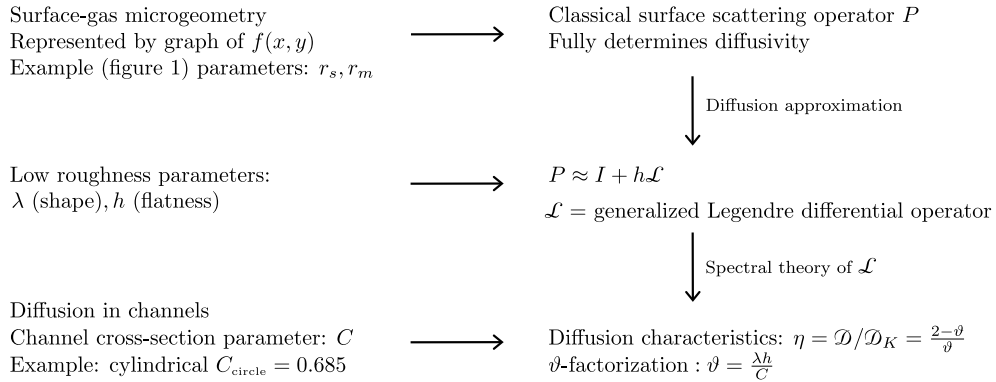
Surface-gas microgeometry
Represented by graph of $f(x, y)$
Example (figure 1) parameters: $r_s, r_m$

Classical surface scattering operator $P$
Fully determines diffusivity

Diffusion approximation

Low roughness parameters:
$\lambda$ (shape), $h$ (flatness)

$P \approx I + h\mathscr{L}$

$\mathscr{L}$ = generalized Legendre differential operator

Spectral theory of $\mathscr{L}$

Diffusion in channels
Channel cross-section parameter: $C$
Example: cylindrical $C_{\text{circle}} = 0.685$

Diffusion characteristics: $\eta = \mathscr{D}/\mathscr{D}_K = \frac{2-\vartheta}{\vartheta}$
$\vartheta$-factorization : $\vartheta = \frac{\lambda h}{C}$